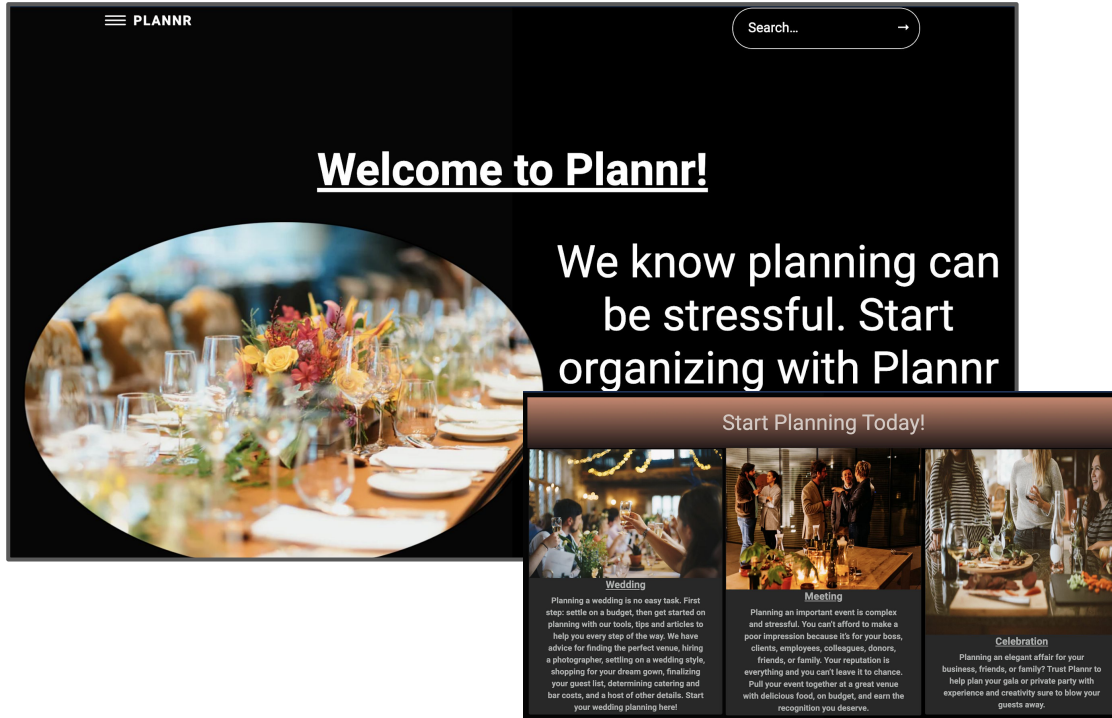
PLANNR

Search... →

Welcome to Plannr!

We know planning can be stressful. Start organizing with Plannr

Start Planning Today!

Wedding

Planning a wedding is no easy task. First step: settle on a budget, then get started on planning with our tools, tips and articles to help you every step of the way. We have advice for finding the perfect venue, hiring a photographer, settling on a wedding style, shopping for your dream gown, finalizing your guest list, determining catering and bar costs, and a host of other details. Start your wedding planning here!

Meeting

Planning an important event is complex and stressful. You can't afford to make a poor impression because it's for your boss, clients, employees, colleagues, donors, friends, or family. Your reputation is everything and you can't leave it to chance. Pull your event together at a great venue with delicious food, on budget, and earn the recognition you deserve.

Celebration

Planning an elegant affair for your business, friends, or family? Trust Plannr to help plan your gala or private party with experience and creativity sure to blow your guests away.